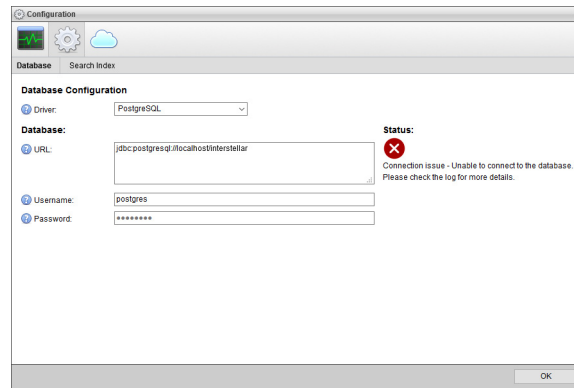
Configuration

Database Search Index

Database Configuration

Driver: PostgreSQL

Database:

URL: jdbc:postgresql://localhost/interstellar

Username: postgres

Password: ••••••••

Status:

Connection issue - Unable to connect to the database. Please check the log for more details.

OK